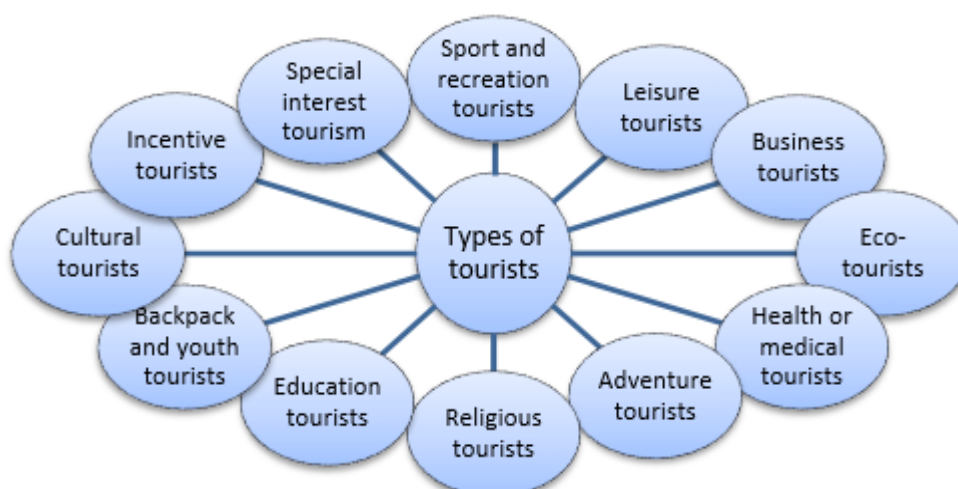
Types of tourists

Sport and recreation tourists

Leisure tourists

Business tourists

Eco-tourists

Health or medical tourists

Adventure tourists

Religious tourists

Education tourists

Backpack and youth tourists

Cultural tourists

Incentive tourists

Special interest tourism